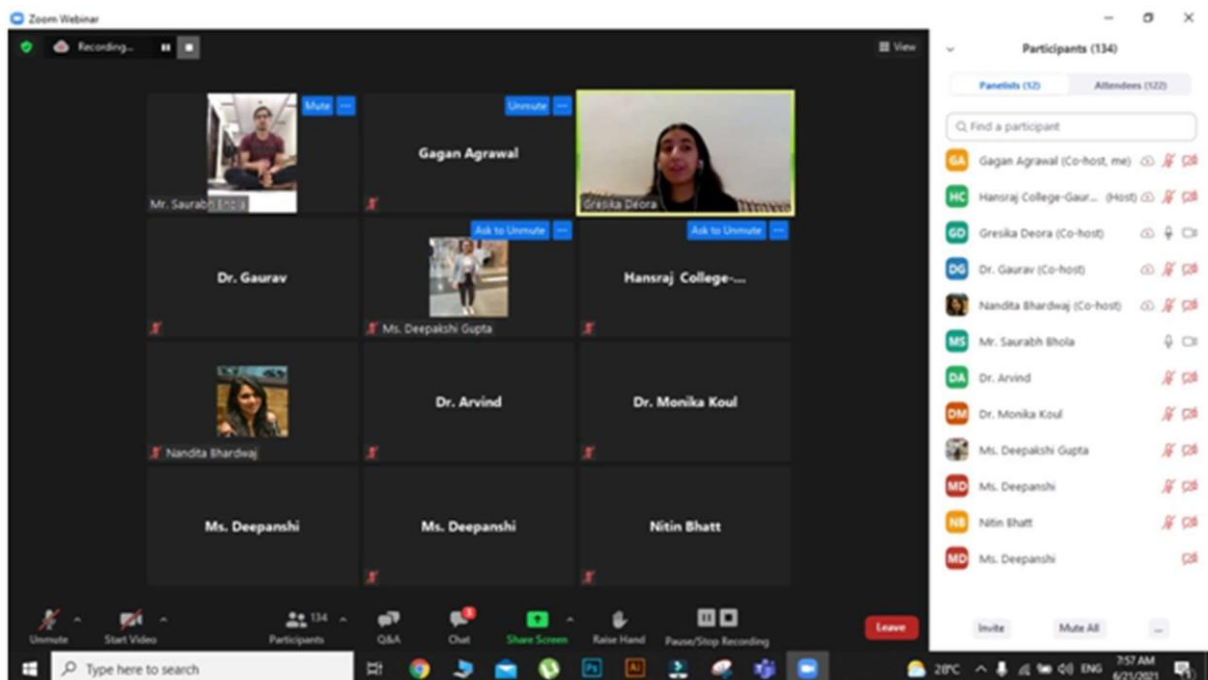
Zoom Webinar

Recording...

View

Mute

Mr. Saurabh Bhola

Unmute

Gagan Agrawal

Gresika Deora

Dr. Gaurav

Ask to Unmute

Ms. Deepakshi Gupta

Ask to Unmute

Hansraj College-...

Nandita Bhardwaj

Dr. Arvind

Dr. Monika Koul

Ms. Deepanshi

Ms. Deepanshi

Nitin Bhatt

Participants (134)

Panelists (12)

Attendees (122)

Find a participant

GA Gagan Agrawal (Co-host, me)

HC Hansraj College-Gaur... (Host)

GD Gresika Deora (Co-host)

DG Dr. Gaurav (Co-host)

Nandita Bhardwaj (Co-host)

MS Mr. Saurabh Bhola

DA Dr. Arvind

DM Dr. Monika Koul

Ms. Deepakshi Gupta

MD Ms. Deepanshi

NB Nitin Bhatt

MD Ms. Deepanshi

Unmute

Start Video

134 Participants

Q&A

Chat

Share Screen

Raise Hand

Pause/Stop Recording

Leave

Invite

Mute All

...

Type here to search

28°C

ENG

7:57 AM

6/21/2021